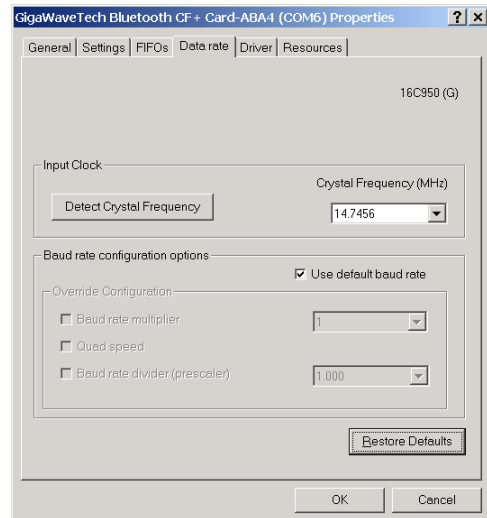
GigaWaveTech Bluetooth CF+ Card-ABA4 (COM6) Properties ? X

General | Settings | FIFOs | Data rate | Driver | Resources

16C950 (G)

Input Clock

Crystal Frequency (MHz)

Detect Crystal Frequency

14.7456

Baud rate configuration options

Use default baud rate

Override Configuration

Baud rate multiplier

1

Quad speed

Baud rate divider (prescaler)

1.000

Restore Defaults

OK

Cancel